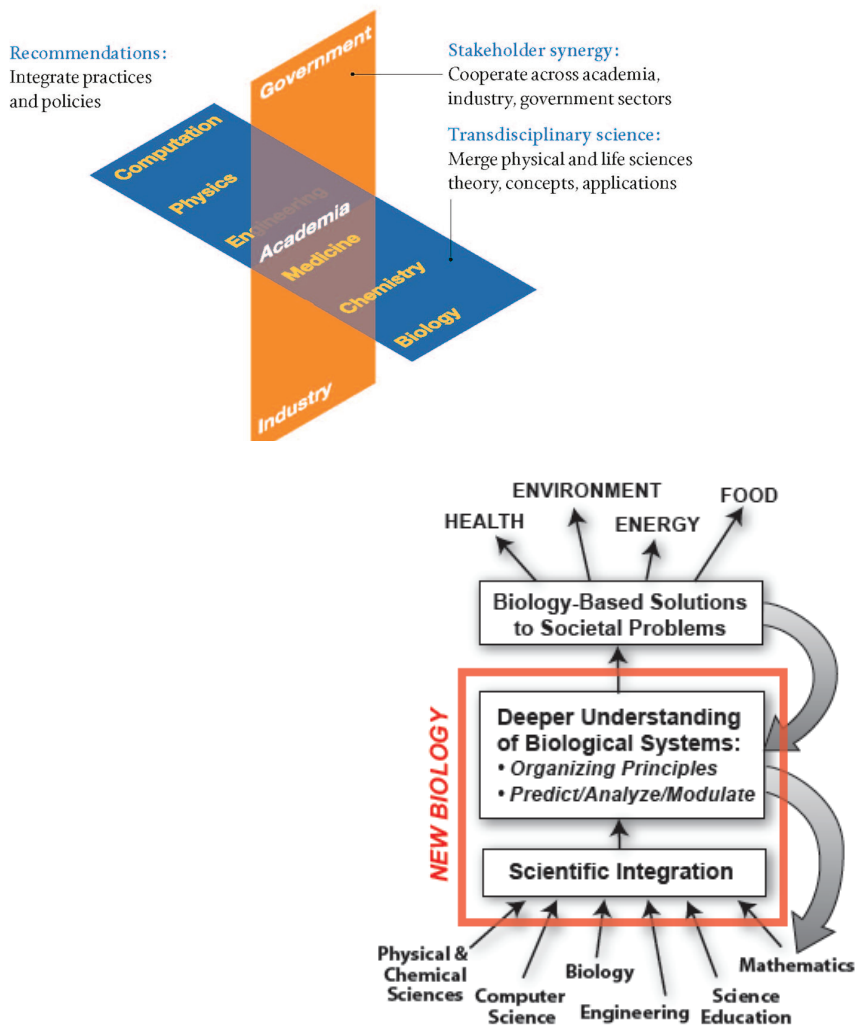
Recommendations:
Integrate practices and policies

Stakeholder synergy:
Cooperate across academia, industry, government sectors

Transdisciplinary science:
Merge physical and life sciences theory, concepts, applications

Government

Computation
Physics
Engineering
Academia
Medicine
Chemistry
Biology

Industry

HEALTH
ENVIRONMENT
ENERGY
FOOD

Biology-Based Solutions to Societal Problems

NEW BIOLOGY

Deeper Understanding of Biological Systems:
• Organizing Principles
• Predict/Analyze/Modulate

Scientific Integration

Physical & Chemical Sciences
Computer Science
Biology
Engineering
Science Education
Mathematics